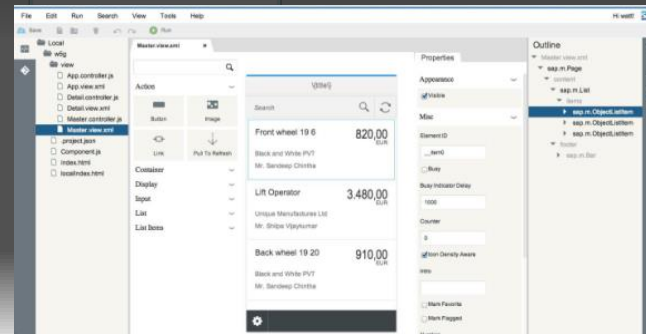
File Edit Run Search View Tools Help

Hi watt!

Save Run

Local
w5g
view
App.controller.js
App.view.xml
Detail.controller.js
Detail.view.xml
Master.controller.js
Master.view.xml
.project.json
Component.js
index.html
localIndex.html

Master.view.xml ×

Action
Button
Image
Link
Pull To Refresh
Container
Display
Input
List
List Items

{title}
Search

Front wheel 19 6
820,00
EUR
Black and White PVT
Mr. Sandeep Chintha

Lift Operator
3.480,00
EUR
Unique Manufactures Ltd
Mr. Shilpa Vijaykumar

Back wheel 19 20
910,00
EUR
Black and White PVT
Mr. Sandeep Chintha

Properties
Appearance
Visible
Misc
Element ID
__item0
Busy
Busy Indicator Delay
1000
Counter
0
Icon Density Aware
Intro
Mark Favorite
Mark Flagged

Outline
Master.view.xml
sap.m.Page
content
sap.m.List
items
sap.m.ObjectListItem
sap.m.ObjectListItem
sap.m.ObjectListItem
footer
sap.m.Bar